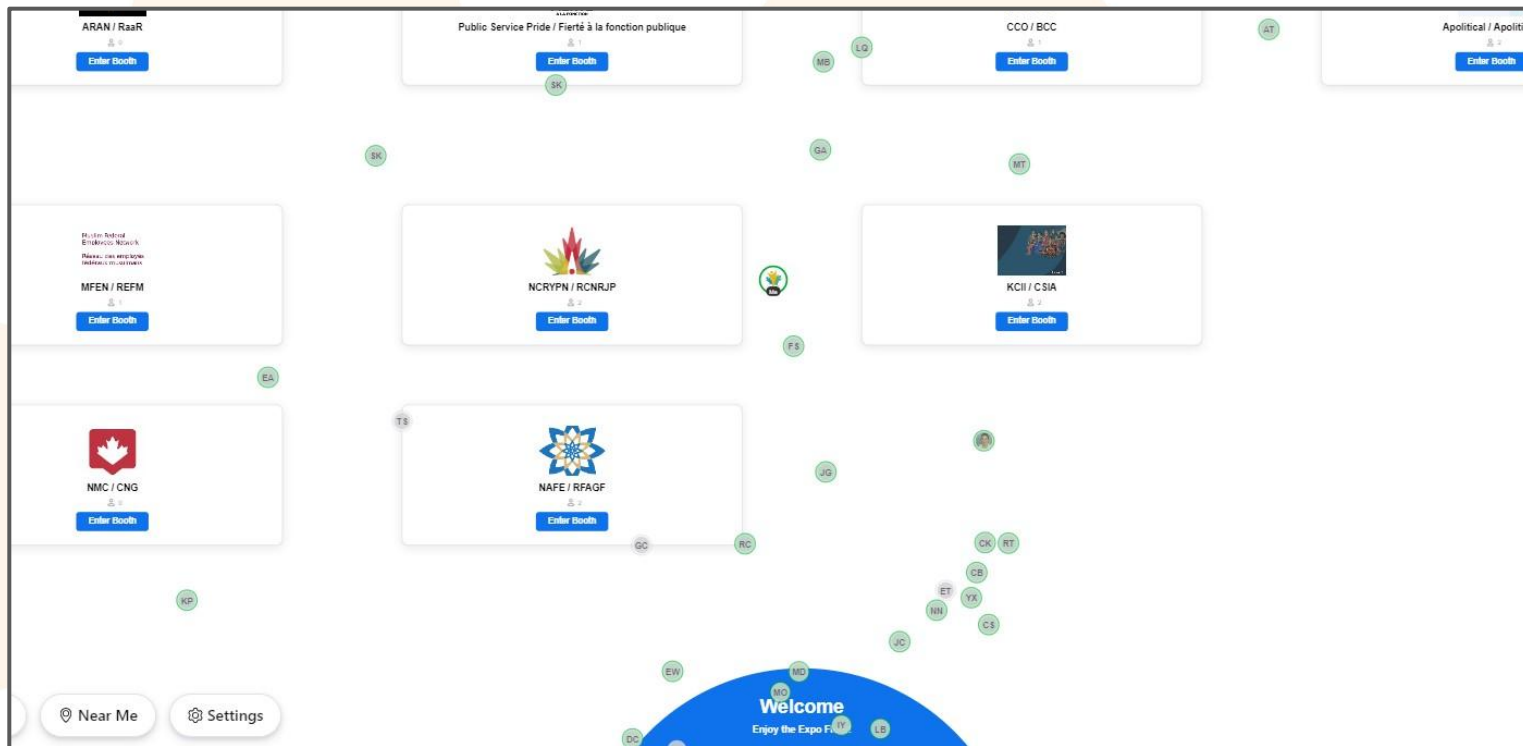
ARAN / RaaR
0
Enter Booth

Public Service Pride / Fierté à la fonction publique
1
Enter Booth

CCO / BCC
1
Enter Booth

Apolitical / Apoliti
2
Enter Booth

AT
LQ
MB
SK
SK
GA
MT

Muslim Federal Employees Network
Réseau des employés fédéraux musulmans
MFEN / REFM
1
Enter Booth

NCRYPN / RCNRJP
2
Enter Booth

Me

KCII / CSIA
2
Enter Booth

FS
EA
TS

NMC / CNG
0
Enter Booth

NAFE / RFAGF
2
Enter Booth

JG
GC
RC
CK
RT
CB
ET
YX
NN
CS
KP
JC
EW
MD
MO
IY
LB
DC

Near Me
Settings

Welcome
Enjoy the Expo F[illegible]